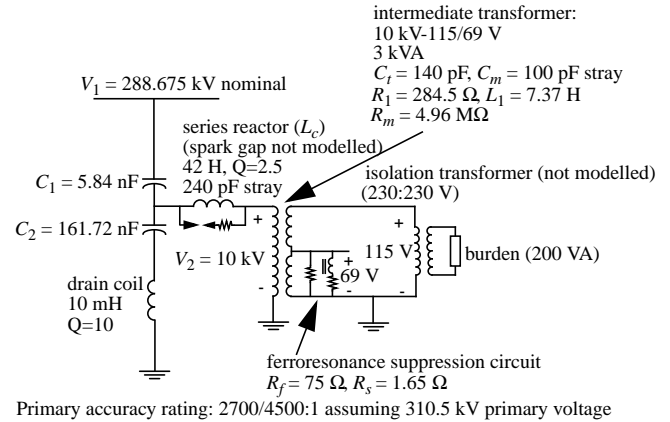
intermediate transformer:
10 kV-115/69 V
3 kVA
$C_t$ = 140 pF, $C_m$ = 100 pF stray
$R_1$ = 284.5 Ω, $L_1$ = 7.37 H
$R_m$ = 4.96 MΩ

$V_1$ = 288.675 kV nominal

series reactor ($L_c$)
(spark gap not modelled)
42 H, Q=2.5
240 pF stray

isolation transformer (not modelled)
(230:230 V)

$C_1$ = 5.84 nF

$C_2$ = 161.72 nF

+
-
$V_2$ = 10 kV

+
115 V
-

+
69 V
-

burden (200 VA)

drain coil
10 mH
Q=10

ferroresonance suppression circuit
$R_f$ = 75 Ω, $R_s$ = 1.65 Ω

Primary accuracy rating: 2700/4500:1 assuming 310.5 kV primary voltage